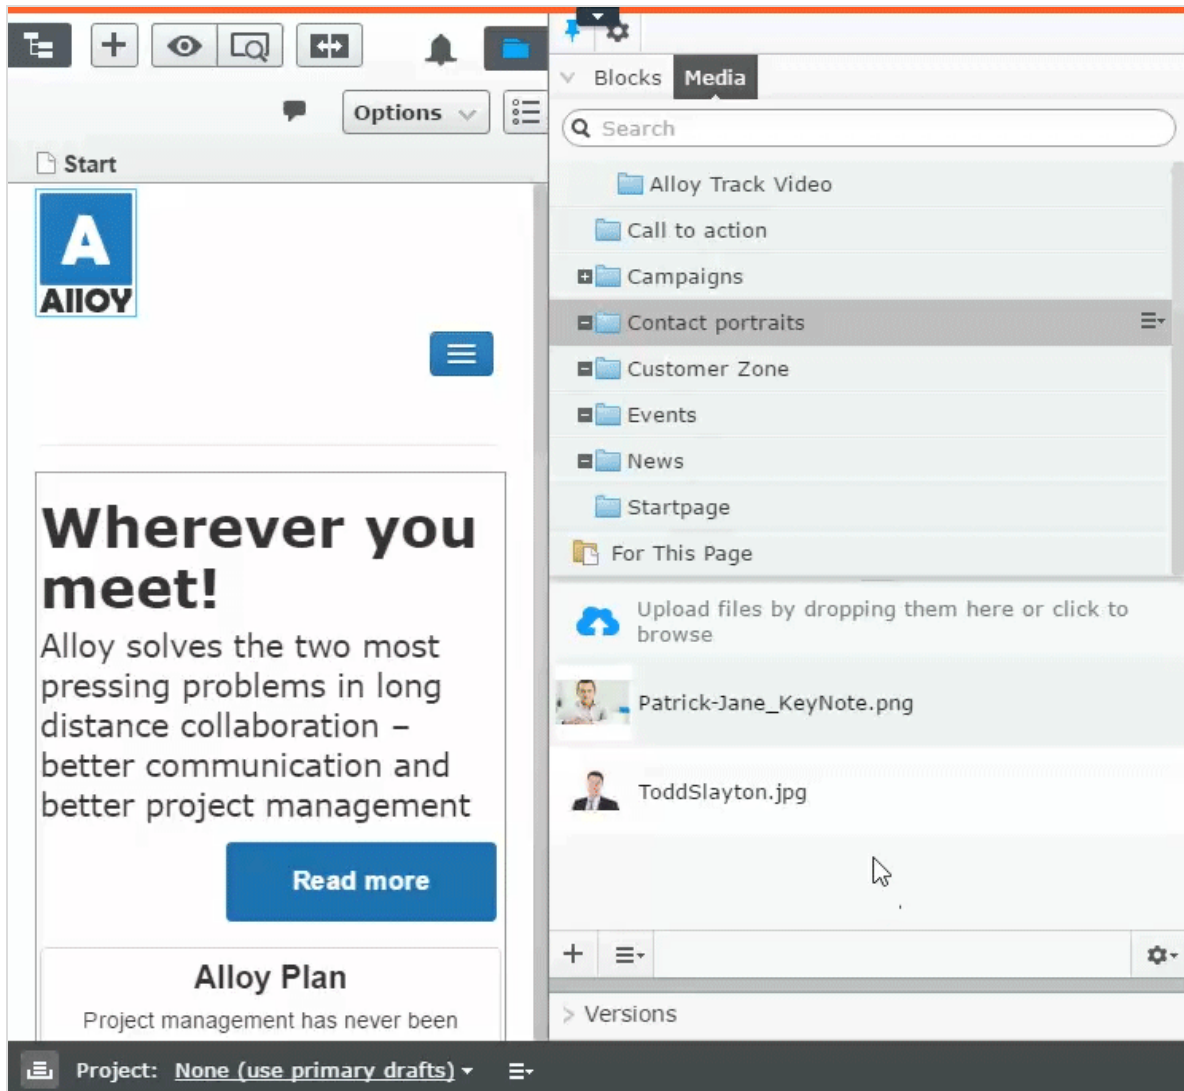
Options

Start

A
AlIOY

Wherever you meet!

Alloy solves the two most pressing problems in long distance collaboration – better communication and better project management

Read more

Alloy Plan

Project management has never been

Blocks Media

Search

Alloy Track Video
Call to action
Campaigns
Contact portraits
Customer Zone
Events
News
Startpage
For This Page

Upload files by dropping them here or click to browse

Patrick-Jane_KeyNote.png

ToddSlayton.jpg

Versions

Project: None (use primary drafts)